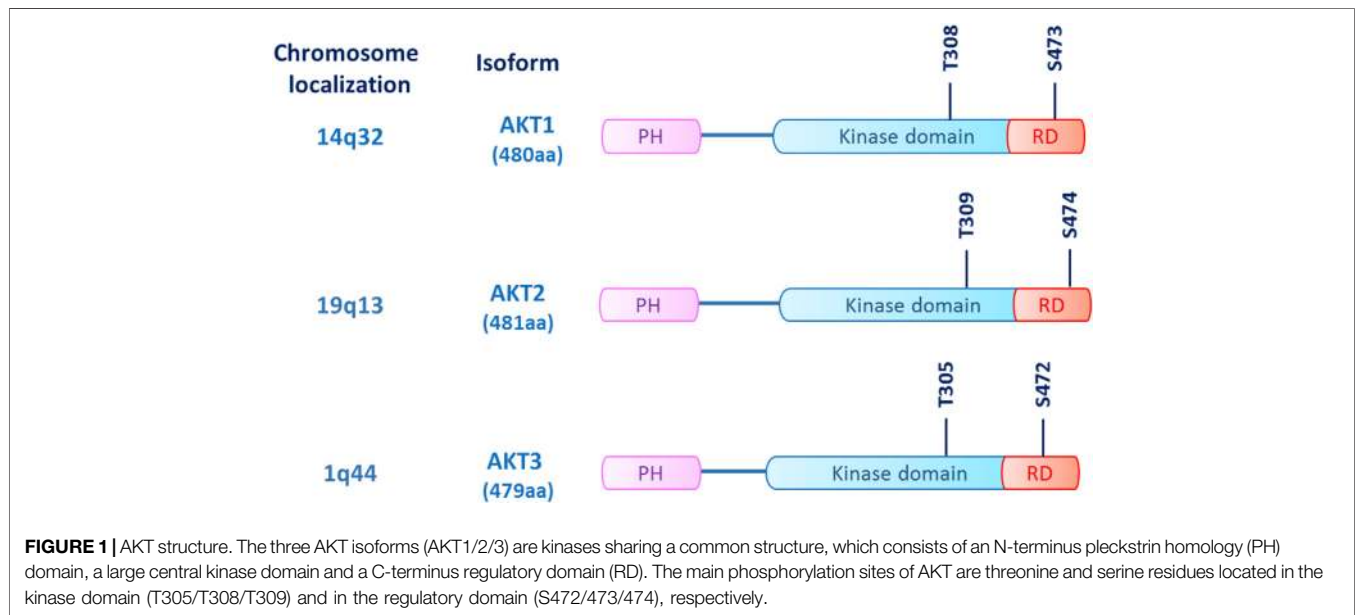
Chromosome localization

Isoform

14q32

AKT1 (480aa)

PH

T308

Kinase domain

S473

RD

19q13

AKT2 (481aa)

PH

T309

Kinase domain

S474

RD

1q44

AKT3 (479aa)

PH

T305

Kinase domain

S472

RD

**FIGURE 1 |** AKT structure. The three AKT isoforms (AKT1/2/3) are kinases sharing a common structure, which consists of an N-terminus pleckstrin homology (PH) domain, a large central kinase domain and a C-terminus regulatory domain (RD). The main phosphorylation sites of AKT are threonine and serine residues located in the kinase domain (T305/T308/T309) and in the regulatory domain (S472/473/474), respectively.